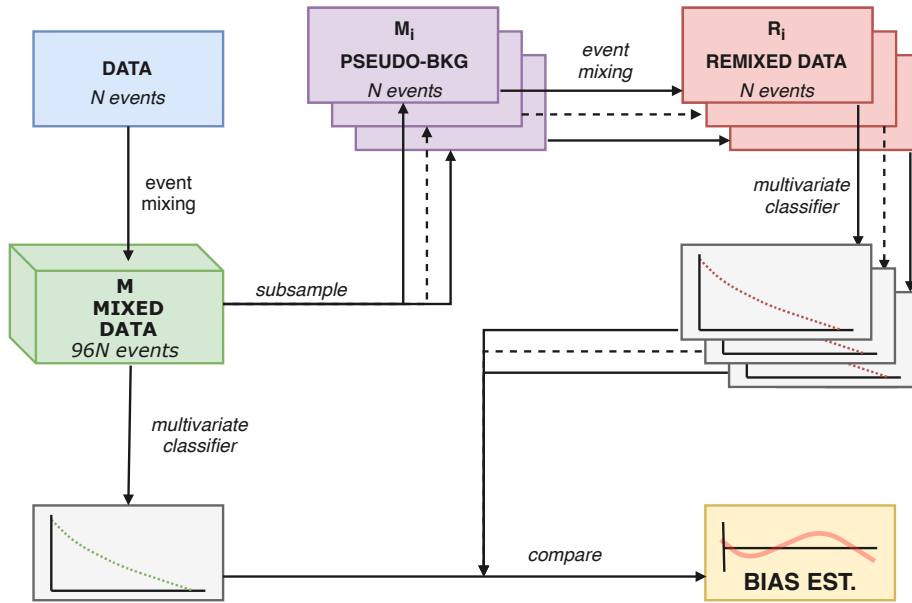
DATA
*N events*

event mixing

M
MIXED DATA
*96N events*

subsample

$M_i$
PSEUDO-BKG
*N events*

event mixing

$R_i$
REMIXED DATA
*N events*

multivariate classifier

multivariate classifier

compare

BIAS EST.